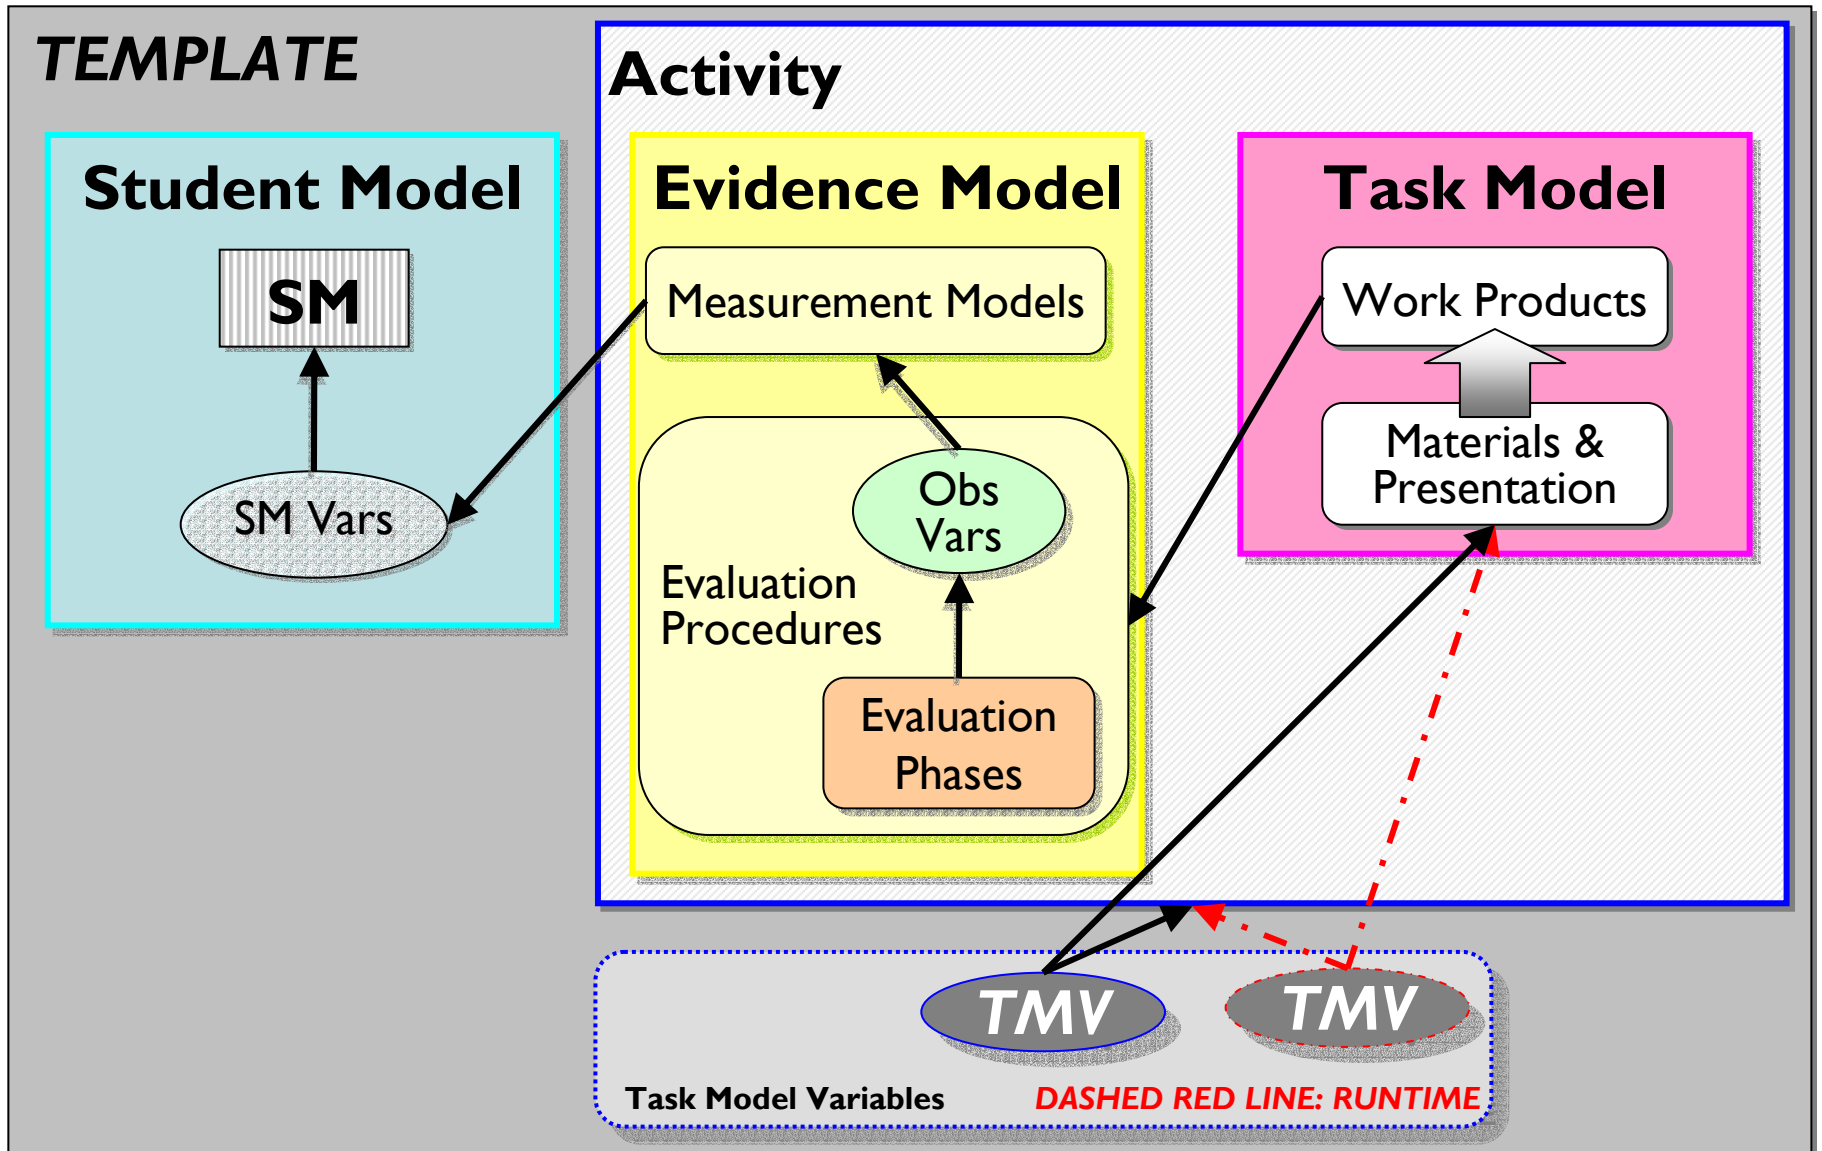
TEMPLATE

Activity

Student Model

SM

SM Vars

Evidence Model

Measurement Models

Obs Vars

Evaluation Procedures

Evaluation Phases

Task Model

Work Products

Materials & Presentation

TMV

TMV

Task Model Variables

DASHED RED LINE: RUNTIME